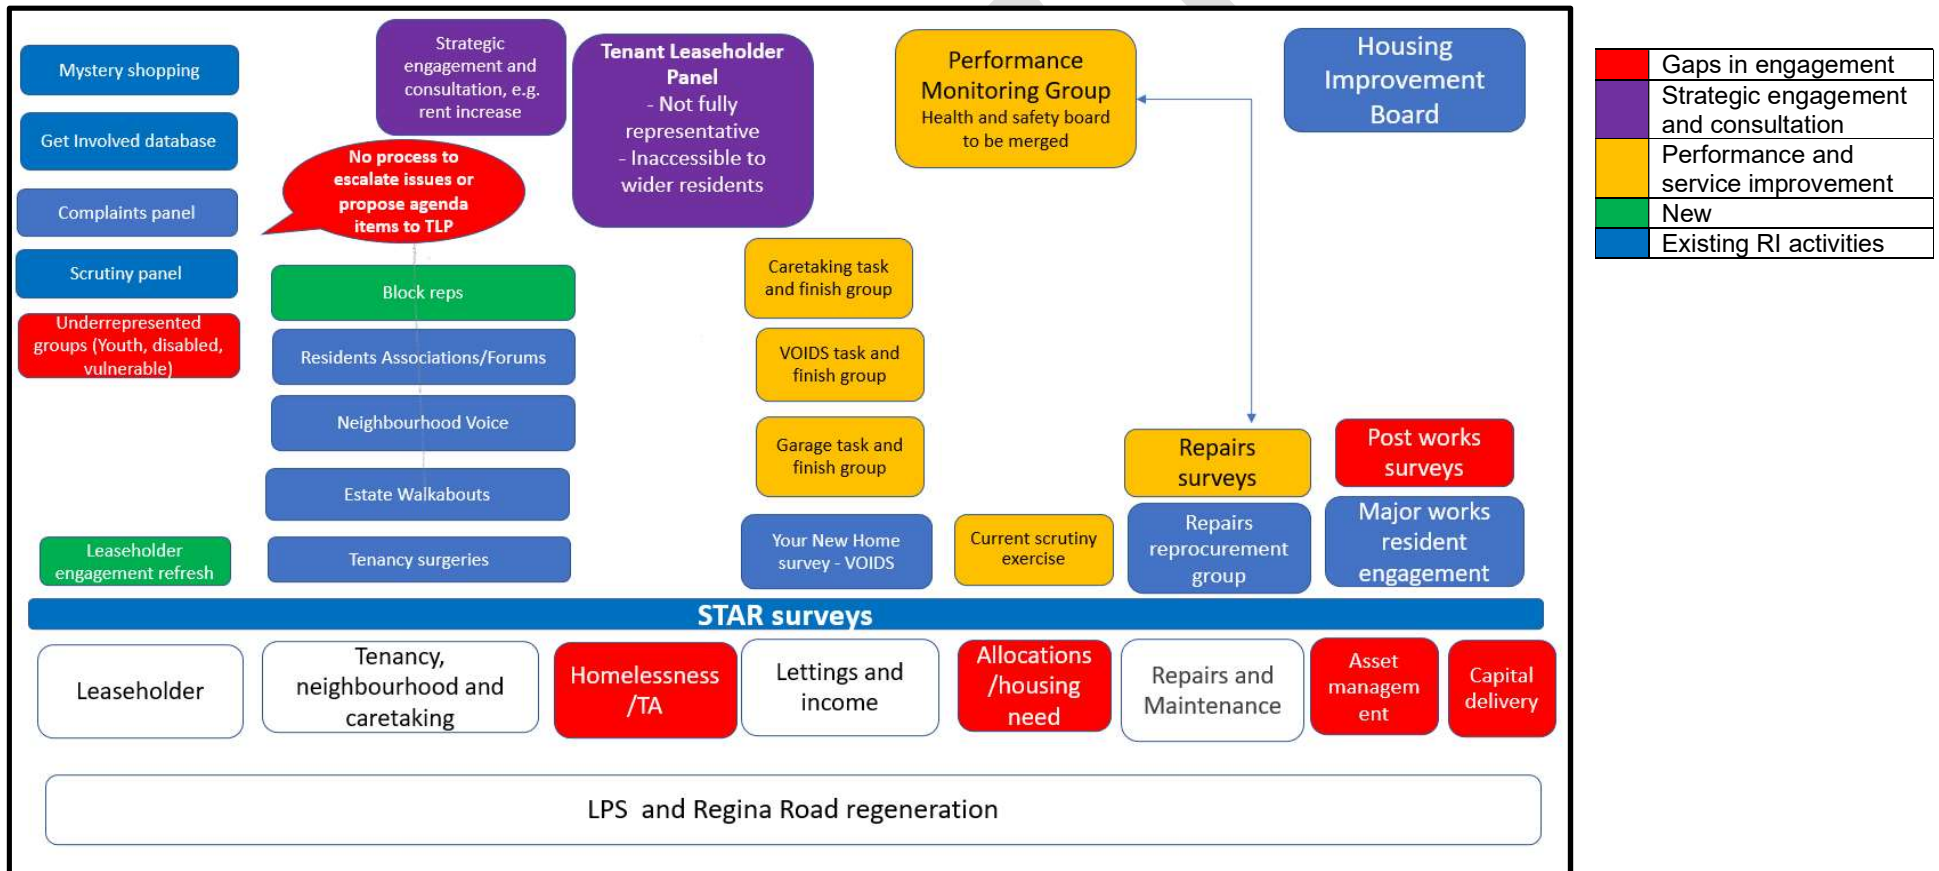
Mystery shopping

Get Involved database

Complaints panel

Scrutiny panel

Underrepresented groups (Youth, disabled, vulnerable)

Leaseholder engagement refresh

Strategic engagement and consultation, e.g. rent increase

No process to escalate issues or propose agenda items to TLP

Block reps

Residents Associations/Forums

Neighbourhood Voice

Estate Walkabouts

Tenancy surgeries

Tenant Leaseholder Panel
- Not fully representative
- Inaccessible to wider residents

Caretaking task and finish group

VOIDS task and finish group

Garage task and finish group

Your New Home survey - VOIDS

Performance Monitoring Group
Health and safety board to be merged

Current scrutiny exercise

Housing Improvement Board

Repairs surveys

Repairs reprocurement group

Post works surveys

Major works resident engagement

STAR surveys

Leaseholder

Tenancy, neighbourhood and caretaking

Homelessness /TA

Lettings and income

Allocations /housing need

Repairs and Maintenance

Asset managem ent

Capital delivery

LPS and Regina Road regeneration

| | |
|---|---|
| | Gaps in engagement |
| | Strategic engagement and consultation |
| | Performance and service improvement |
| | New |
| | Existing RI activities |